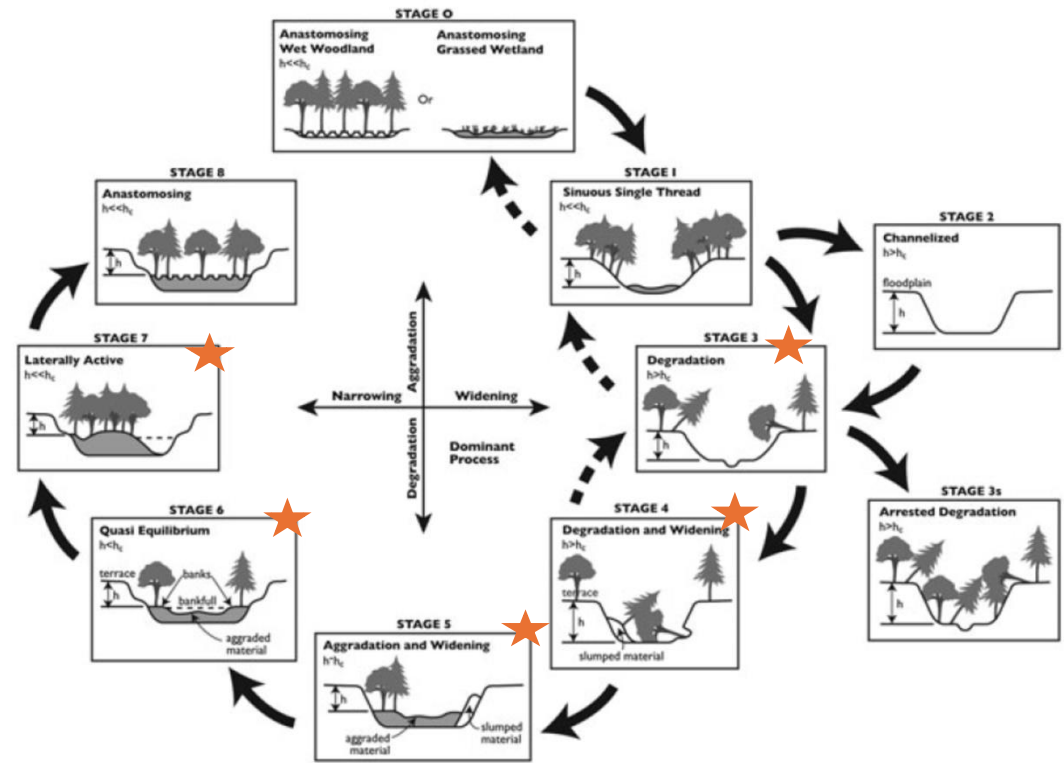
STAGE O

Anastomosing Wet Woodland
$h<<h_c$

Or

Anastomosing Grassed Wetland

STAGE 1

Sinuous Single Thread
$h<<h_c$

h

STAGE 2

Channelized
$h>h_c$

floodplain

h

STAGE 3

Degradation
$h>h_c$

h

STAGE 3s

Arrested Degradation
$h>h_c$

h

STAGE 4

Degradation and Widening
$h>h_c$

terrace

h

slumped material

STAGE 5

Aggradation and Widening
$h^*h_c$

h

aggraded material

slumped material

STAGE 6

Quasi Equilibrium
$h<h_c$

terrace

banks

bankfull

h

aggraded material

STAGE 7

Laterally Active
$h<<h_c$

h

STAGE 8

Anastomosing
$h<<h_c$

h

Aggradation

Narrowing

Widening

Degradation

Dominant Process